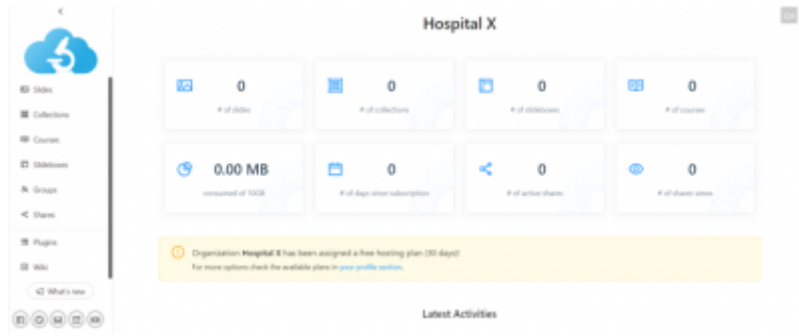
Hospital X

Slides
Collections
Courses
Slideboxes
Groups
Shares
Plugins
Wiki
What's new

0
# of slides

0
# of collections

0
# of slideboxes

0
# of courses

0.00 MB
consumed of 10GB

0
# of days since subscription

0
# of active shares

0
# of shares views

Organization **Hospital X** has been assigned a free hosting plan (30 days)!
For more options check the available plans in your profile section.

Latest Activities